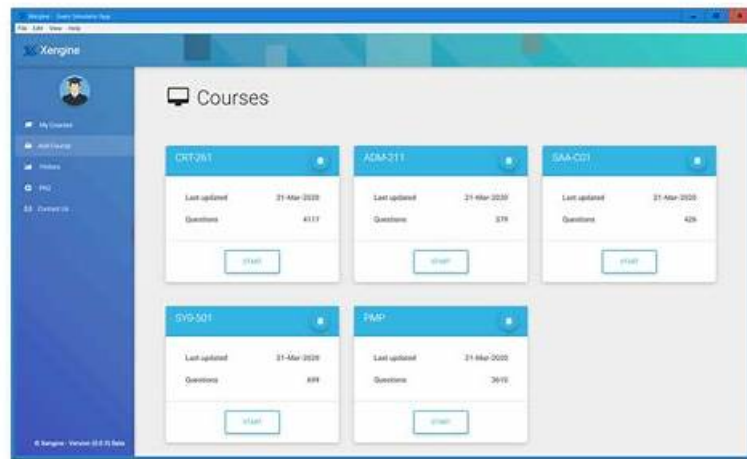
Xengine - Exam Simulator App
File Edit View Help

Xergine

My Courses
Add Course
History
FAQ
Contact Us

© Xengine - Version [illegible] Beta

Courses

CRT-261
Last updated 21-Mar-2020
Questions 4117
START

ADM-211
Last updated 21-Mar-2020
Questions 379
START

SAA-C01
Last updated 21-Mar-2020
Questions 426
START

SY0-501
Last updated 21-Mar-2020
Questions 699
START

PMP
Last updated 21-Mar-2020
Questions 3610
START